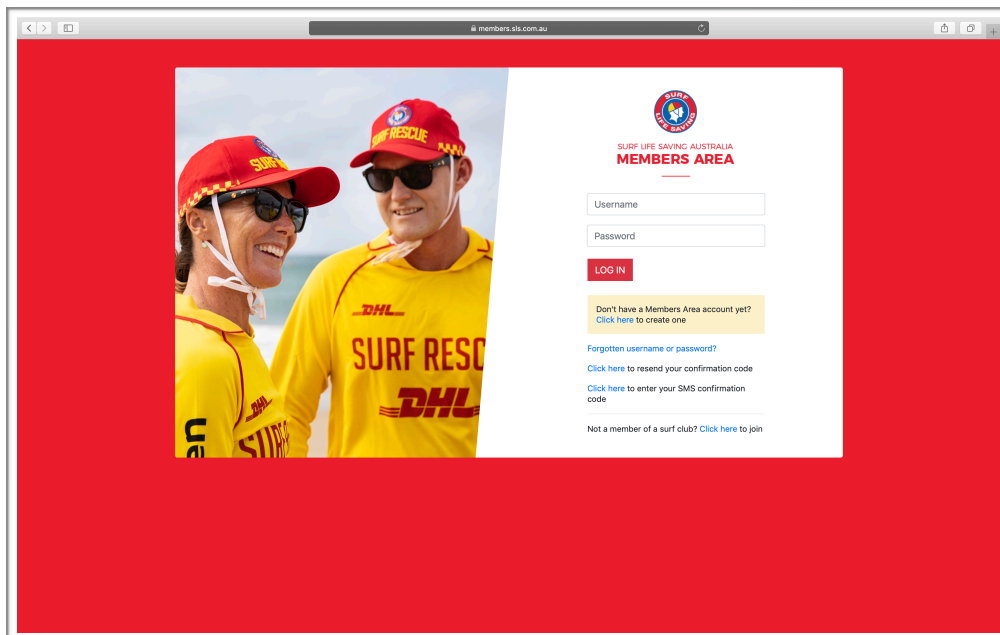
members.sls.com.au

SURF RESCUE

SURF

DHL

SURF RESC

DHL

SURF LIFE SAVING

SURF LIFE SAVING AUSTRALIA
MEMBERS AREA

Username

Password

LOG IN

Don't have a Members Area account yet? Click here to create one

Forgotten username or password?

Click here to resend your confirmation code

Click here to enter your SMS confirmation code

Not a member of a surf club? Click here to join